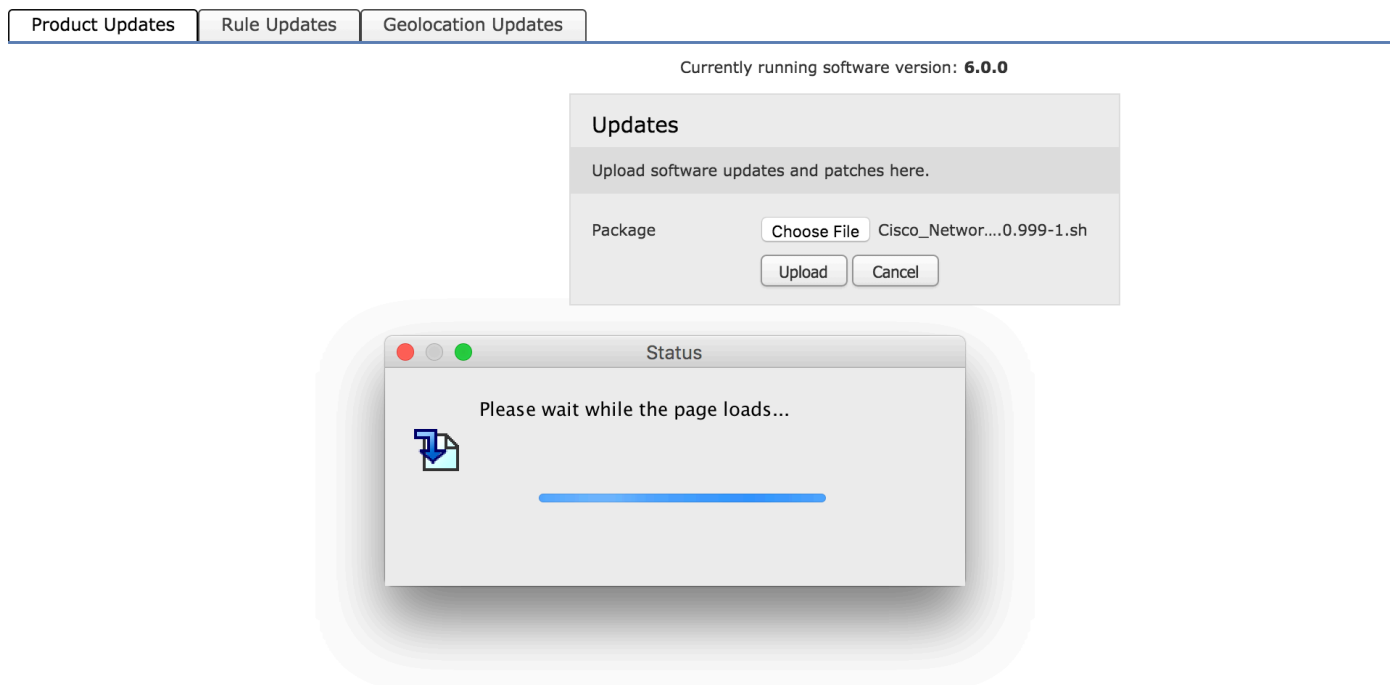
Product Updates | Rule Updates | Geolocation Updates

Currently running software version: **6.0.0**

Updates

Upload software updates and patches here.

Package | Choose File | Cisco_Networ....0.999-1.sh

Upload | Cancel

Status

Please wait while the page loads...